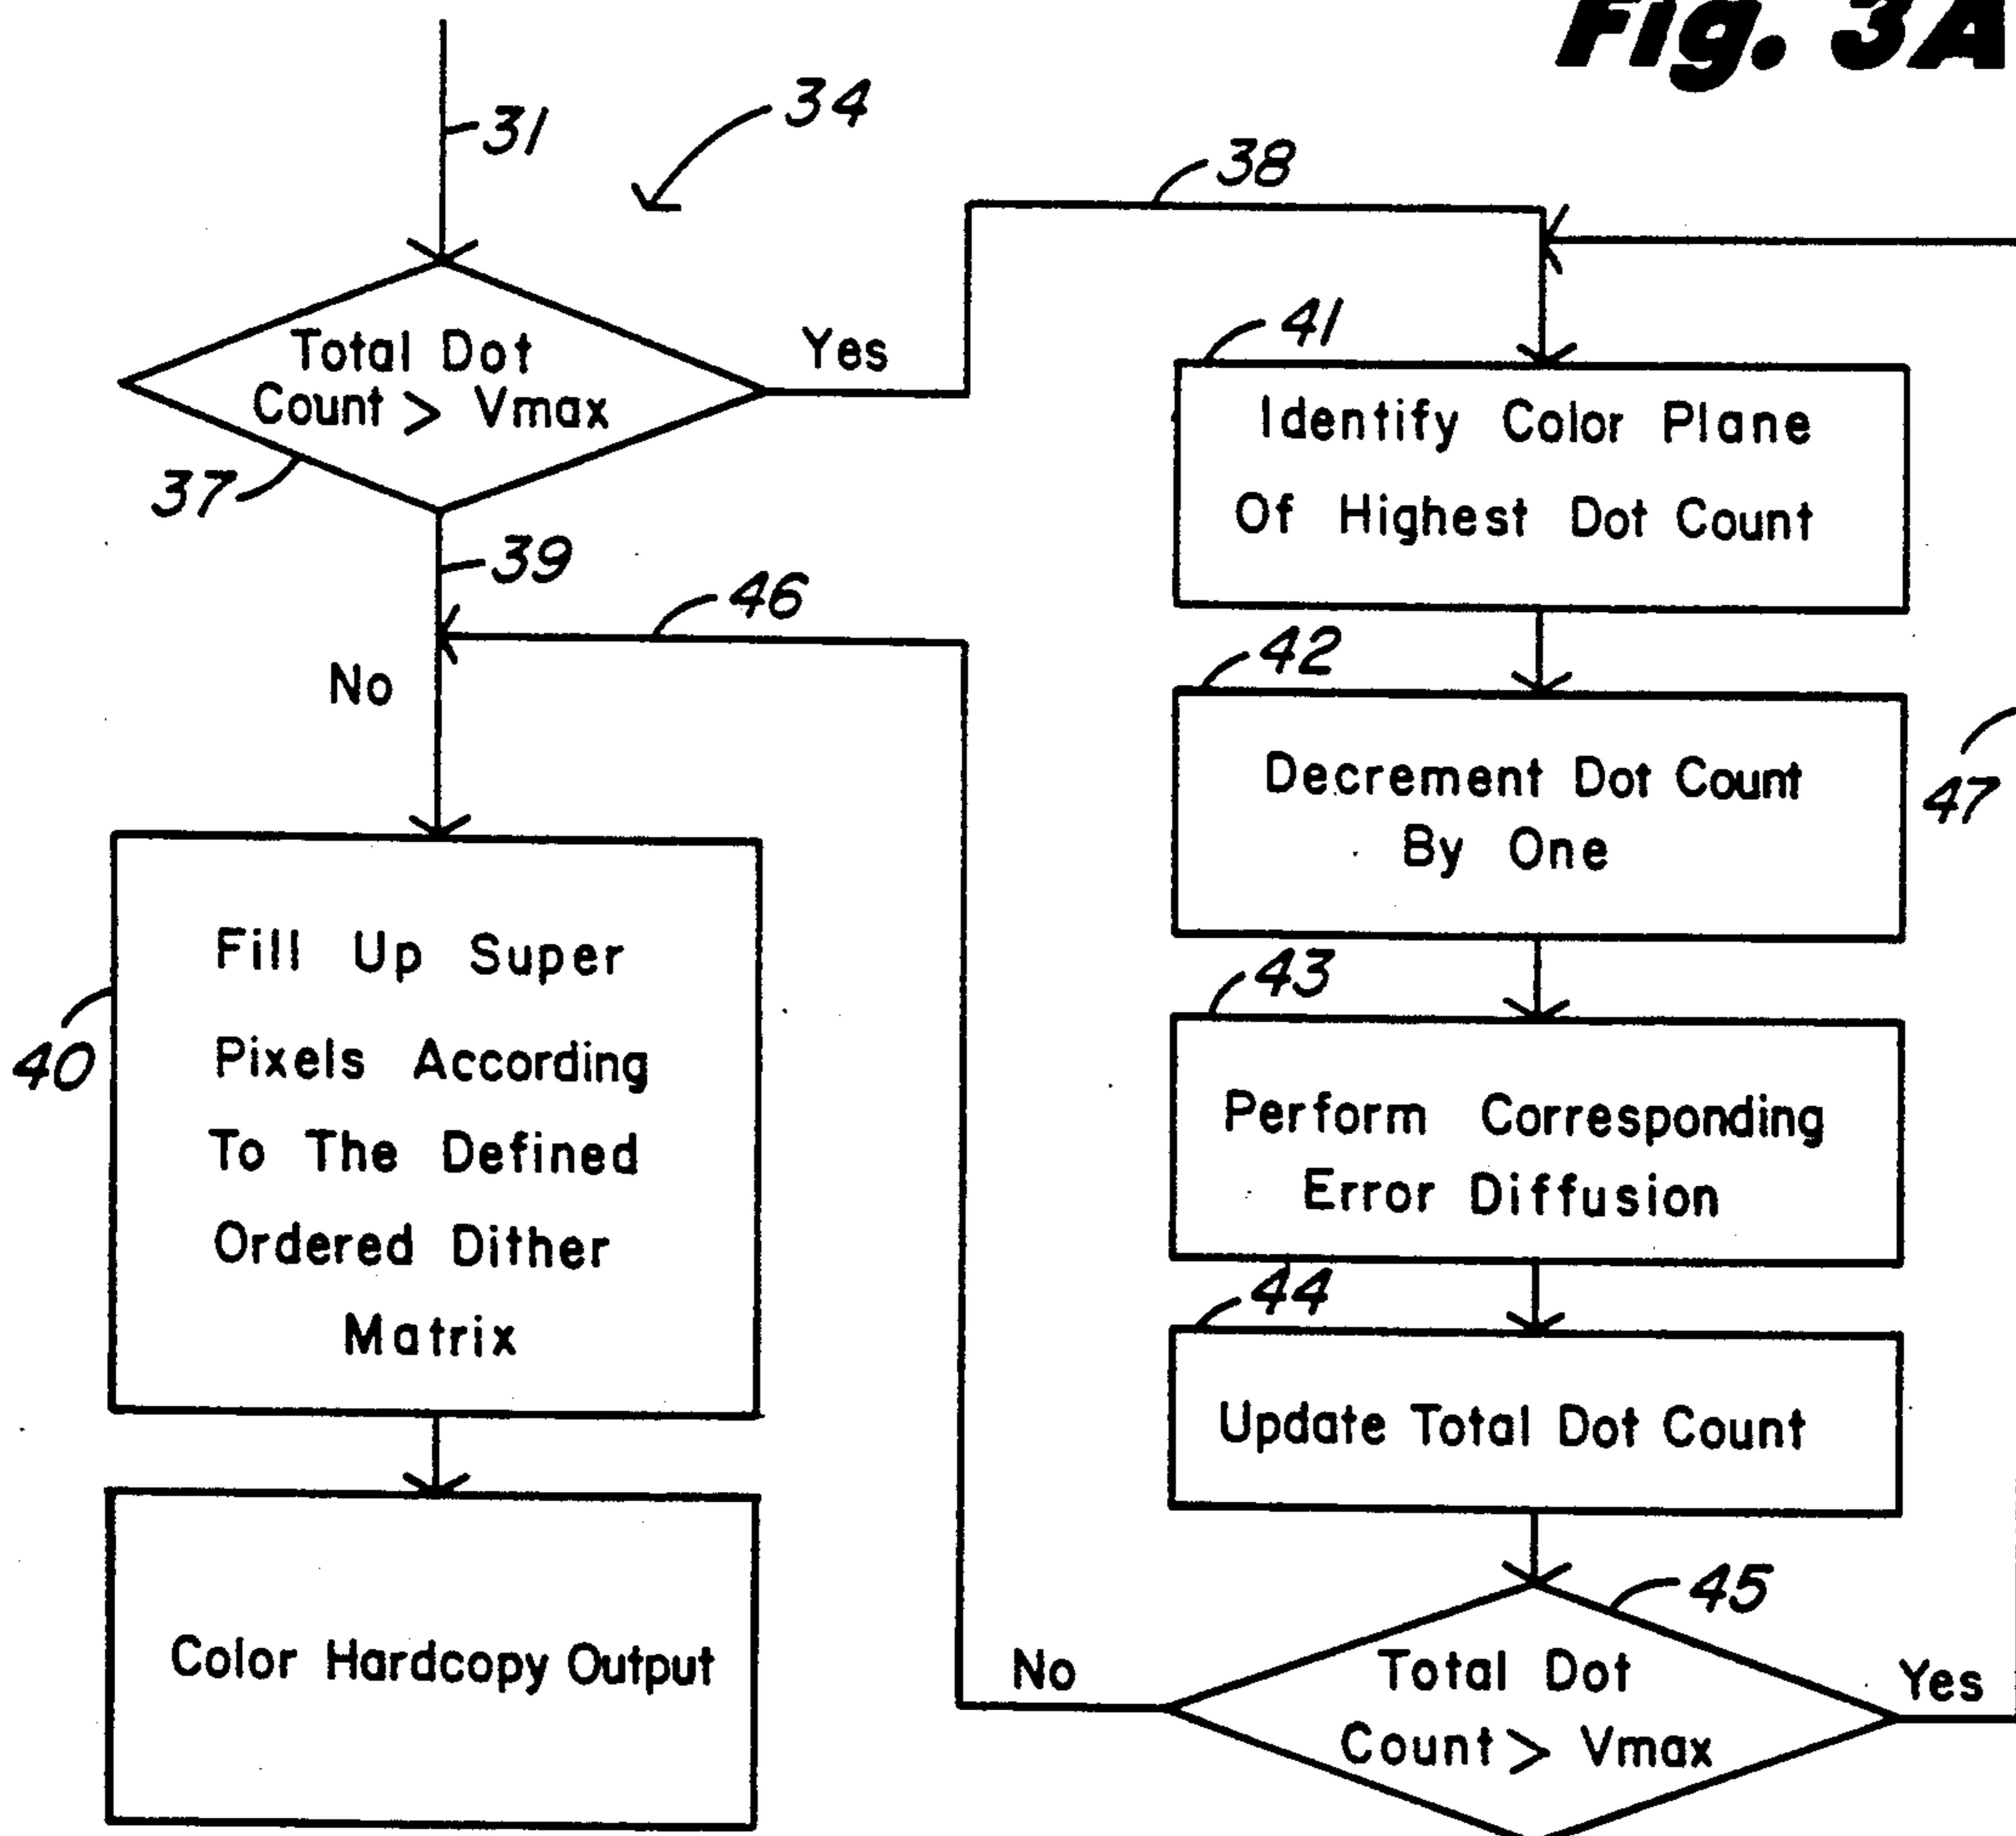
Fig. 3A

31

34

38

Total Dot Count > Vmax

Yes

41

Identify Color Plane Of Highest Dot Count

37

39

46

No

42

Decrement Dot Count By One

47

Fill Up Super Pixels According To The Defined Ordered Dither Matrix

40

43

Perform Corresponding Error Diffusion

44

Update Total Dot Count

45

Color Hardcopy Output

No

Total Dot Count > Vmax

Yes